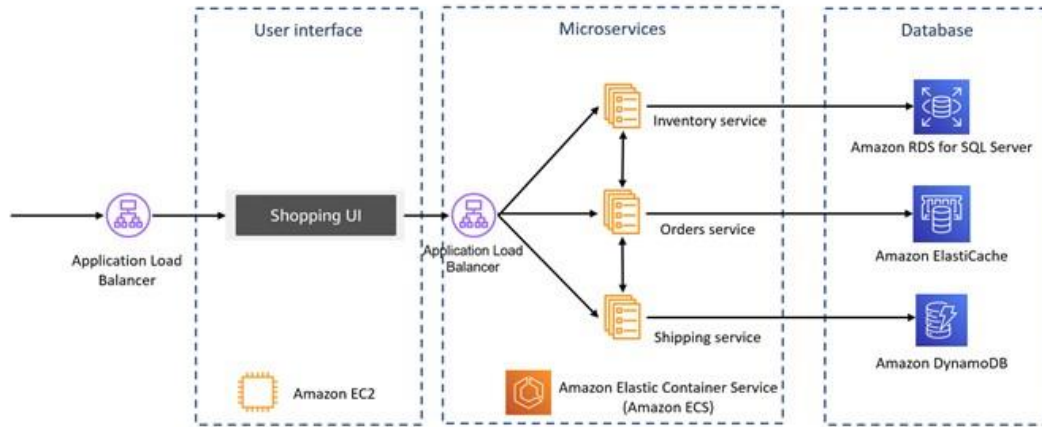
User interface

Microservices

Database

Application Load Balancer

Shopping UI

Application Load Balancer

Inventory service

Orders service

Shipping service

Amazon RDS for SQL Server

Amazon ElastiCache

Amazon DynamoDB

Amazon EC2

Amazon Elastic Container Service (Amazon ECS)